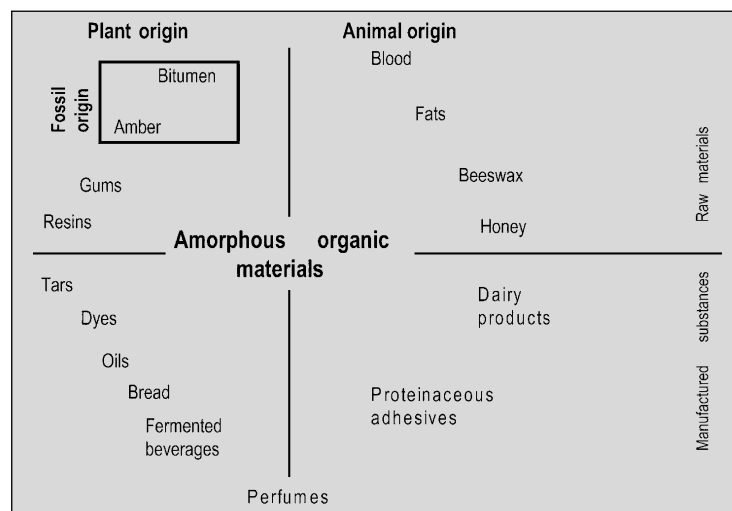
Plant origin

Animal origin

Fossil origin

Bitumen

Amber

Blood

Fats

Beeswax

Honey

Raw materials

Gums

Resins

Amorphous organic materials

Tars

Dyes

Oils

Bread

Fermented beverages

Dairy products

Proteinaceous adhesives

Manufactured substances

Perfumes